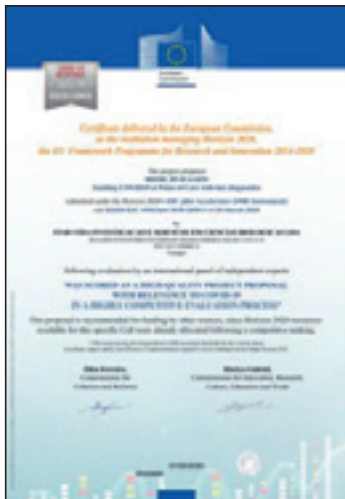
Certificate delivered by the European Commission, as the institution managing Horizon 2020, the EU Framework Programme for Research and Innovation 2014-2020

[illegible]

following evaluation by an international panel of independent experts

WAS SCORED AS A HIGH-QUALITY PROJECT PROPOSAL WITH RELEVANCE TO COVID-19 IN A HIGHLY COMPETITIVE EVALUATION PROCESS

This proposal is recommended for funding by other sources, since Horizon 2020 resources available for this specific Call were already allocated following a competitive ranking.

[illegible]

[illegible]

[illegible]